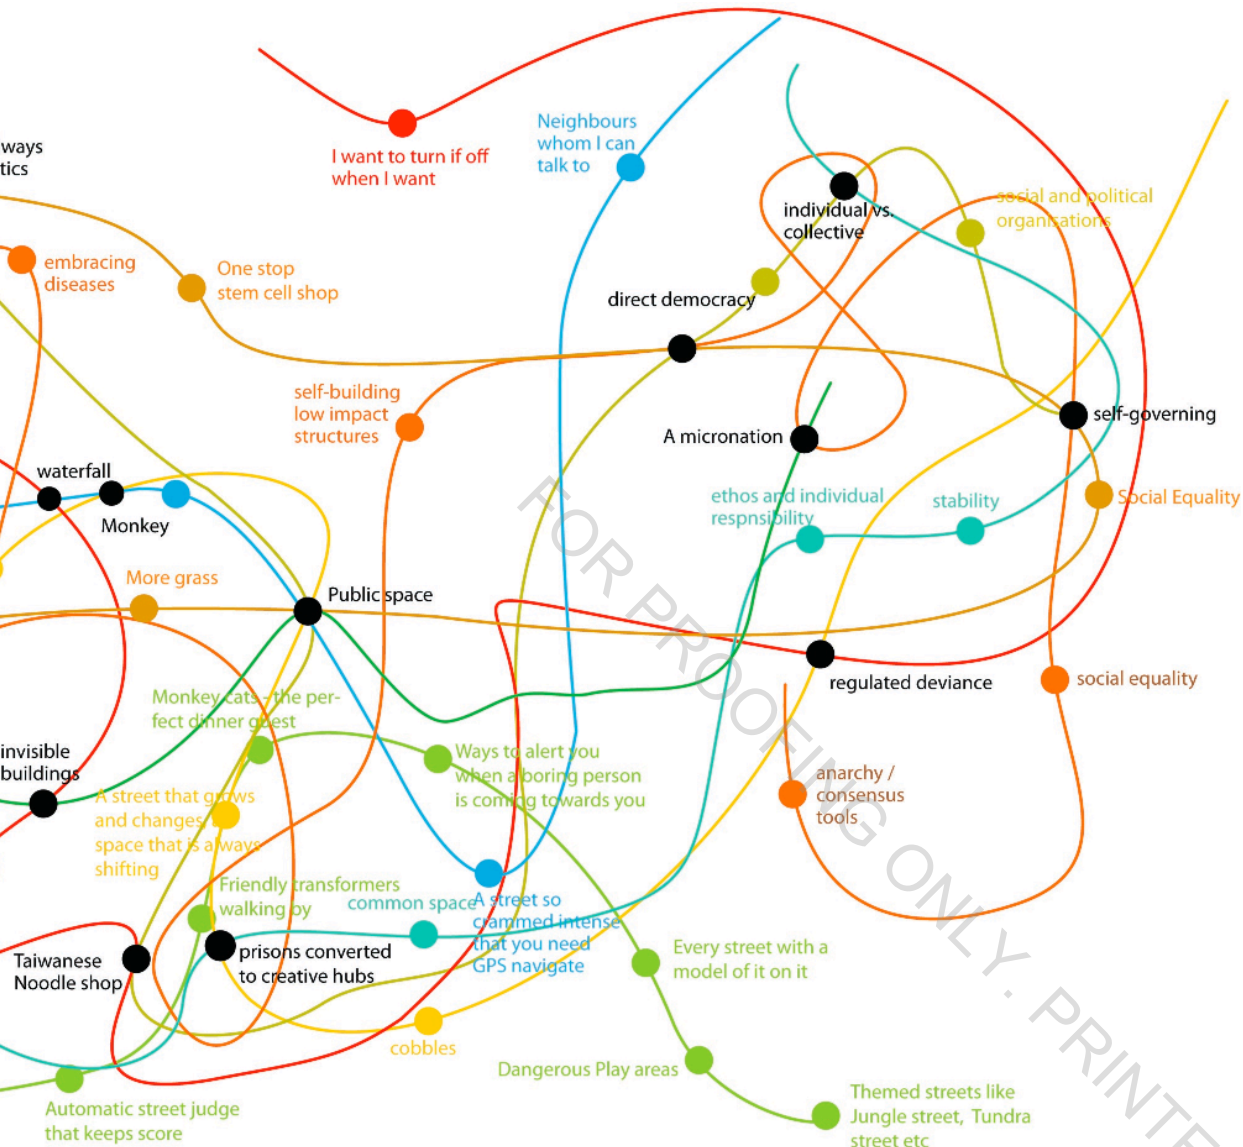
ways
tics

I want to turn if off when I want

Neighbours whom I can talk to

individual vs. collective

social and political organisations

embracing diseases

One stop stem cell shop

direct democracy

self-building low impact structures

A micronation

self-governing

waterfall

Monkey

ethos and individual respnsibility

stability

Social Equality

More grass

Public space

regulated deviance

social equality

Monkey cats - the perfect dinner guest

invisible buildings

Ways to alert you when a boring person is coming towards you

anarchy / consensus tools

A street that grows and changes - space that is always shifting

Friendly transformers walking by

common space

A street so crammed intense that you need GPS navigate

Taiwanese Noodle shop

prisons converted to creative hubs

Every street with a model of it on it

cobbles

Dangerous Play areas

Automatic street judge that keeps score

Themed streets like Jungle street, Tundra street etc

FOR PROOFING ONLY. PRINTE